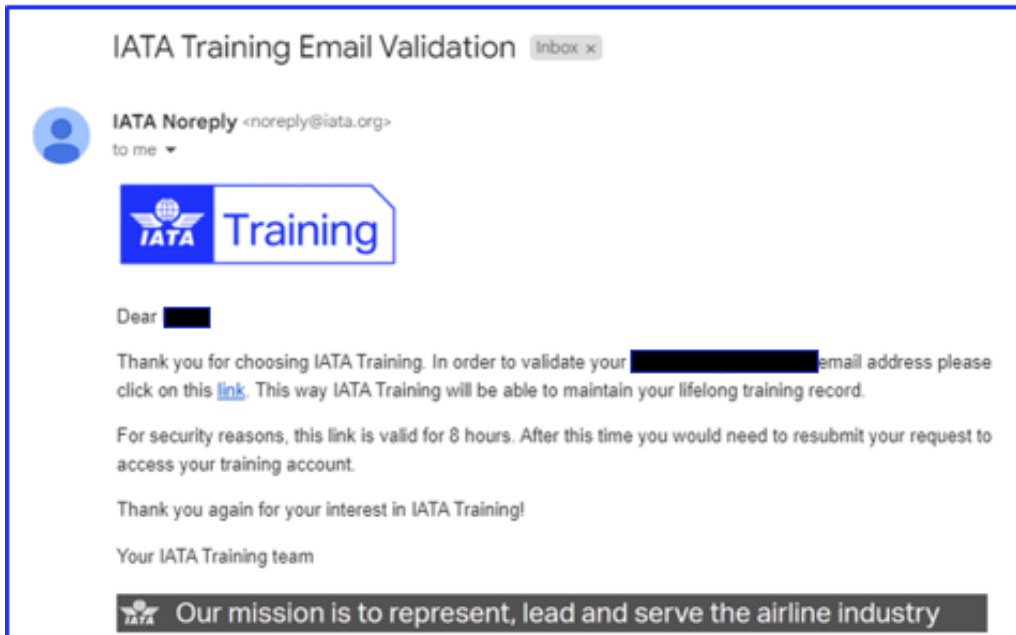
IATA Training Email Validation Inbox ×

IATA Noreply <noreply@iata.org>
to me

IATA Training

Dear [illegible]

Thank you for choosing IATA Training. In order to validate your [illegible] email address please click on this link. This way IATA Training will be able to maintain your lifelong training record.

For security reasons, this link is valid for 8 hours. After this time you would need to resubmit your request to access your training account.

Thank you again for your interest in IATA Training!

Your IATA Training team

IATA Our mission is to represent, lead and serve the airline industry